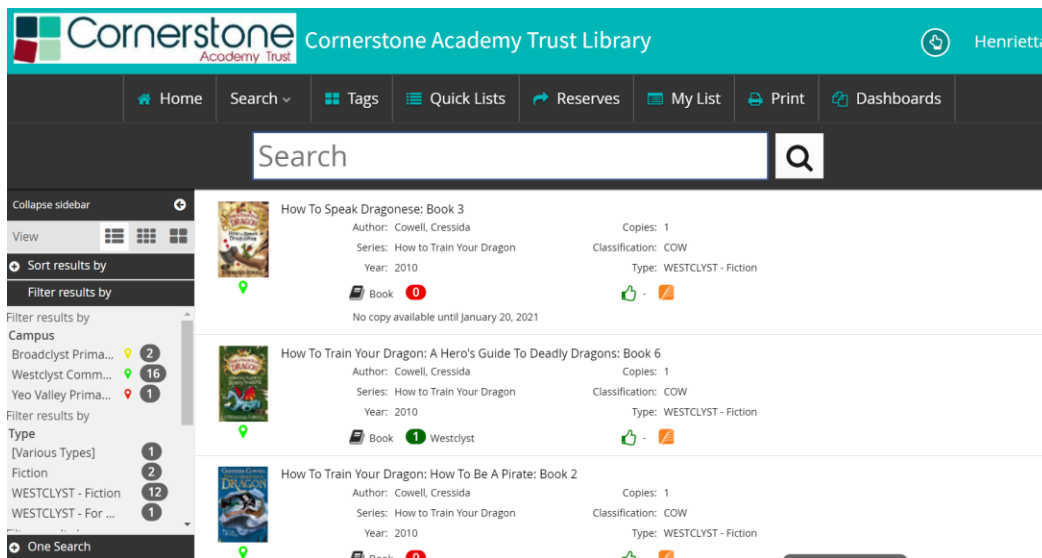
Cornerstone Academy Trust

Cornerstone Academy Trust Library

Henrietta

Home | Search | Tags | Quick Lists | Reserves | My List | Print | Dashboards

Search

Collapse sidebar

View

Sort results by

Filter results by

Filter results by
Campus
Broadclyst Prima... 2
Westclyst Comm... 16
Yeo Valley Prima... 1
Filter results by
Type
[Various Types] 1
Fiction 2
WESTCLYST - Fiction 12
WESTCLYST - For ... 1

One Search

How To Speak Dragonese: Book 3
Author: Cowell, Cressida
Series: How to Train Your Dragon
Year: 2010
Copies: 1
Classification: COW
Type: WESTCLYST - Fiction
Book 0
No copy available until January 20, 2021

How To Train Your Dragon: A Hero's Guide To Deadly Dragons: Book 6
Author: Cowell, Cressida
Series: How to Train Your Dragon
Year: 2010
Copies: 1
Classification: COW
Type: WESTCLYST - Fiction
Book 1 Westclyst

How To Train Your Dragon: How To Be A Pirate: Book 2
Author: Cowell, Cressida
Series: How to Train Your Dragon
Year: 2010
Copies: 1
Classification: COW
Type: WESTCLYST - Fiction
Book 0